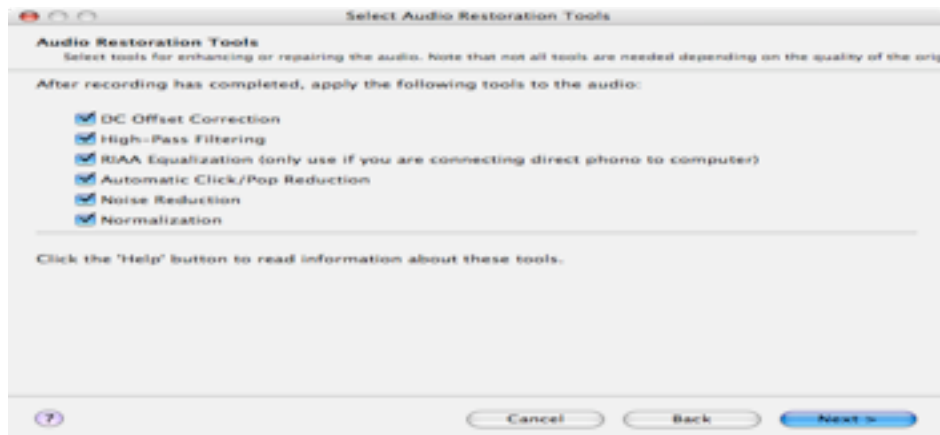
Select Audio Restoration Tools

Audio Restoration Tools
Select tools for enhancing or repairing the audio. Note that not all tools are needed depending on the quality of the orig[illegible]

After recording has completed, apply the following tools to the audio:

DC Offset Correction
High-Pass Filtering
RIAA Equalization (only use if you are connecting direct phono to computer)
Automatic Click/Pop Reduction
Noise Reduction
Normalization

Click the 'Help' button to read information about these tools.

?

Cancel

Back

Next >